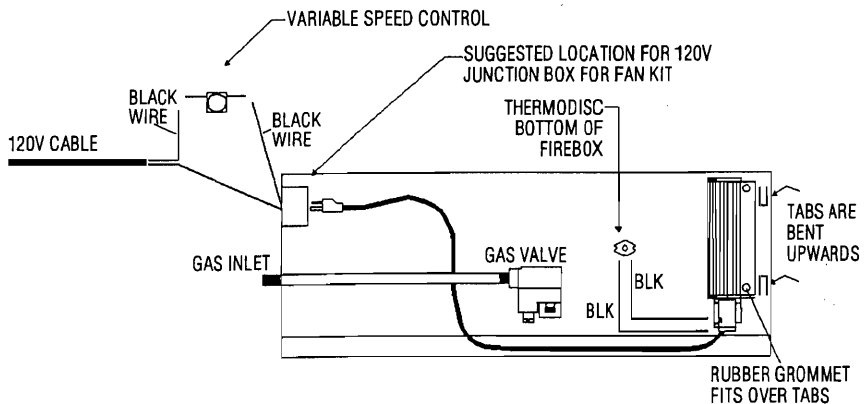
VARIABLE SPEED CONTROL

SUGGESTED LOCATION FOR 120V JUNCTION BOX FOR FAN KIT

BLACK WIRE

BLACK WIRE

120V CABLE

THERMODISC BOTTOM OF FIREBOX

TABS ARE BENT UPWARDS

GAS INLET

GAS VALVE

BLK

BLK

RUBBER GROMMET FITS OVER TABS